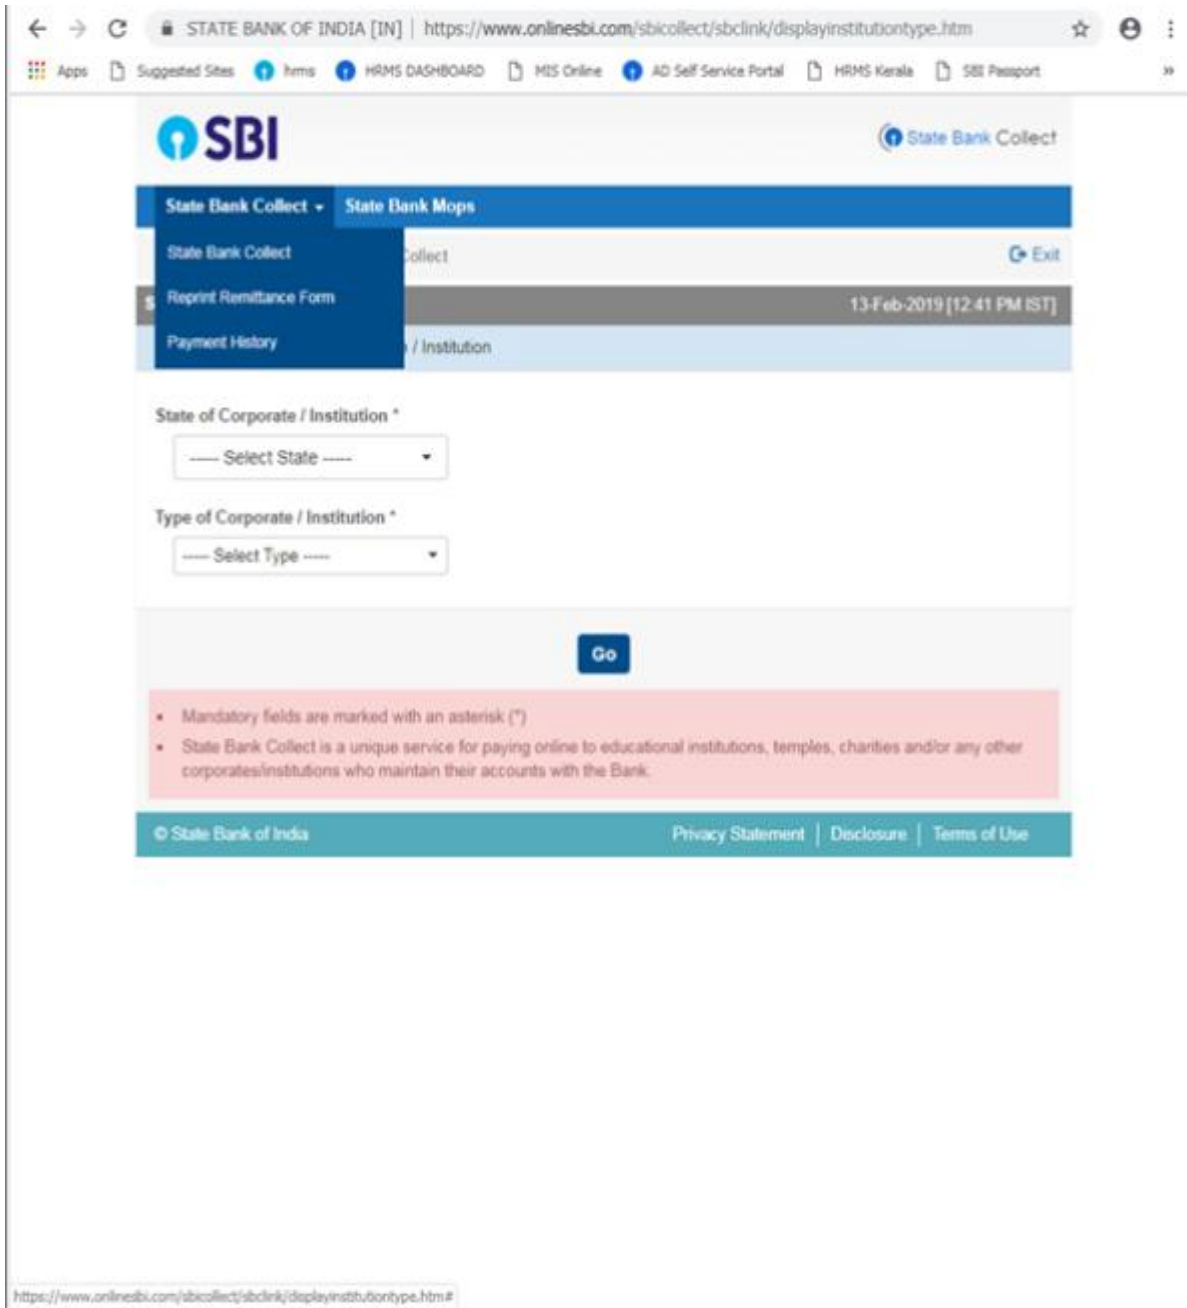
STATE BANK OF INDIA [IN] | https://www.onlinesbi.com/sbicollect/sbclink/displayinstitutiontype.htm

Apps Suggested Sites hrms HRMS DASHBOARD MIS Online AD Self Service Portal HRMS Kerala SBI Passport »

SBI

State Bank Collect

State Bank Collect ▾ State Bank Mops

State Bank Collect

Reprint Remittance Form

Payment History

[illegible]ollect

Exit

13-Feb-2019 [12:41 PM IST]

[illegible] / Institution

State of Corporate / Institution *

---- Select State ----

Type of Corporate / Institution *

---- Select Type ----

Go

• Mandatory fields are marked with an asterisk (*)
• State Bank Collect is a unique service for paying online to educational institutions, temples, charities and/or any other corporates/institutions who maintain their accounts with the Bank.

© State Bank of India

Privacy Statement | Disclosure | Terms of Use

https://www.onlinesbi.com/sbicollect/sbclink/displayinstitutiontype.htm#